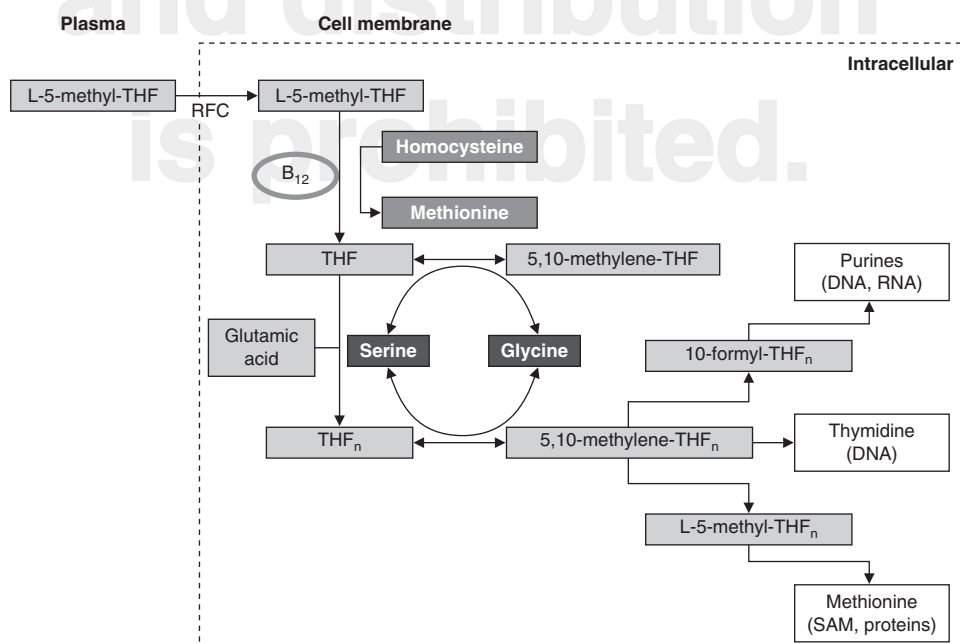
and distribution
is prohibited.

Plasma

Cell membrane

Intracellular

L-5-methyl-THF

RFC

L-5-methyl-THF

$B_{12}$

Homocysteine

Methionine

THF

5,10-methylene-THF

Purines (DNA, RNA)

Glutamic acid

Serine

Glycine

10-formyl-$THF_n$

$THF_n$

5,10-methylene-$THF_n$

Thymidine (DNA)

L-5-methyl-$THF_n$

Methionine (SAM, proteins)